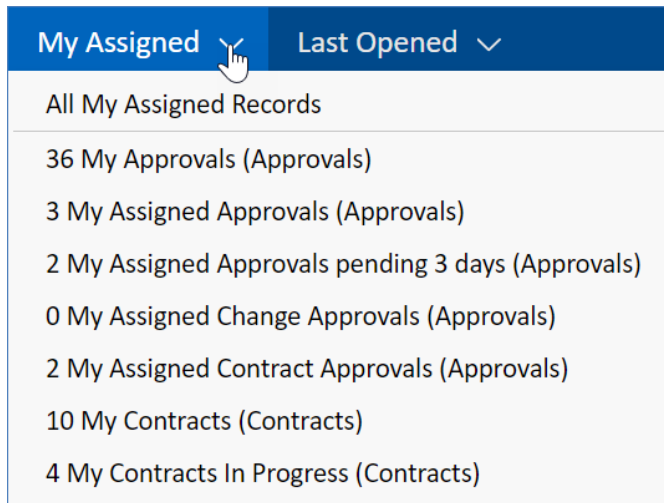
My Assigned Last Opened

All My Assigned Records

36 My Approvals (Approvals)

3 My Assigned Approvals (Approvals)

2 My Assigned Approvals pending 3 days (Approvals)

0 My Assigned Change Approvals (Approvals)

2 My Assigned Contract Approvals (Approvals)

10 My Contracts (Contracts)

4 My Contracts In Progress (Contracts)